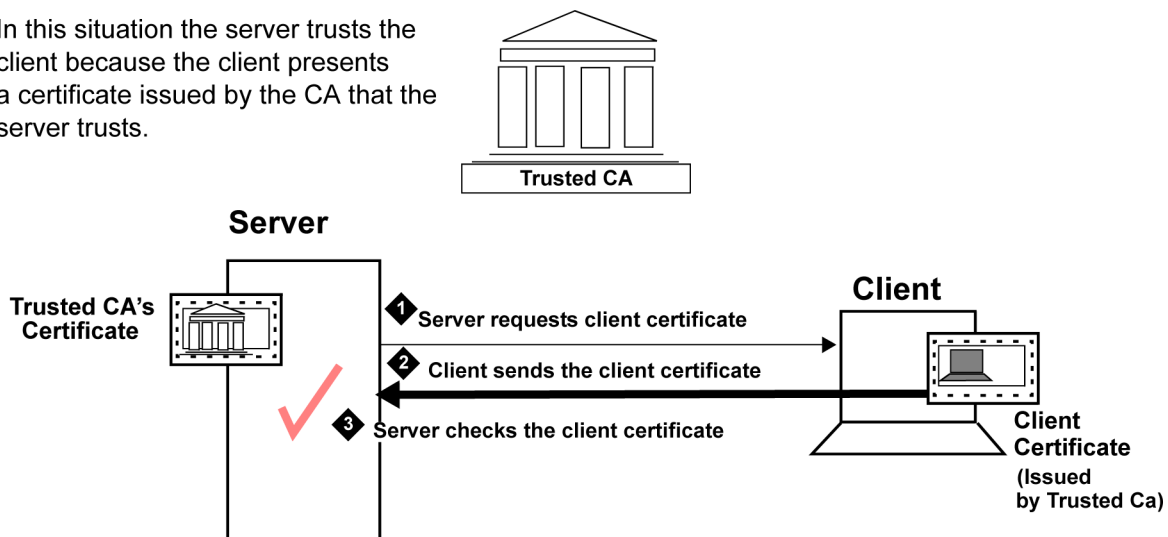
In this situation the server trusts the client because the client presents a certificate issued by the CA that the server trusts.

Trusted CA

Server

Trusted CA's Certificate

1 Server requests client certificate

2 Client sends the client certificate

3 Server checks the client certificate

Client

Client Certificate (Issued by Trusted Ca)